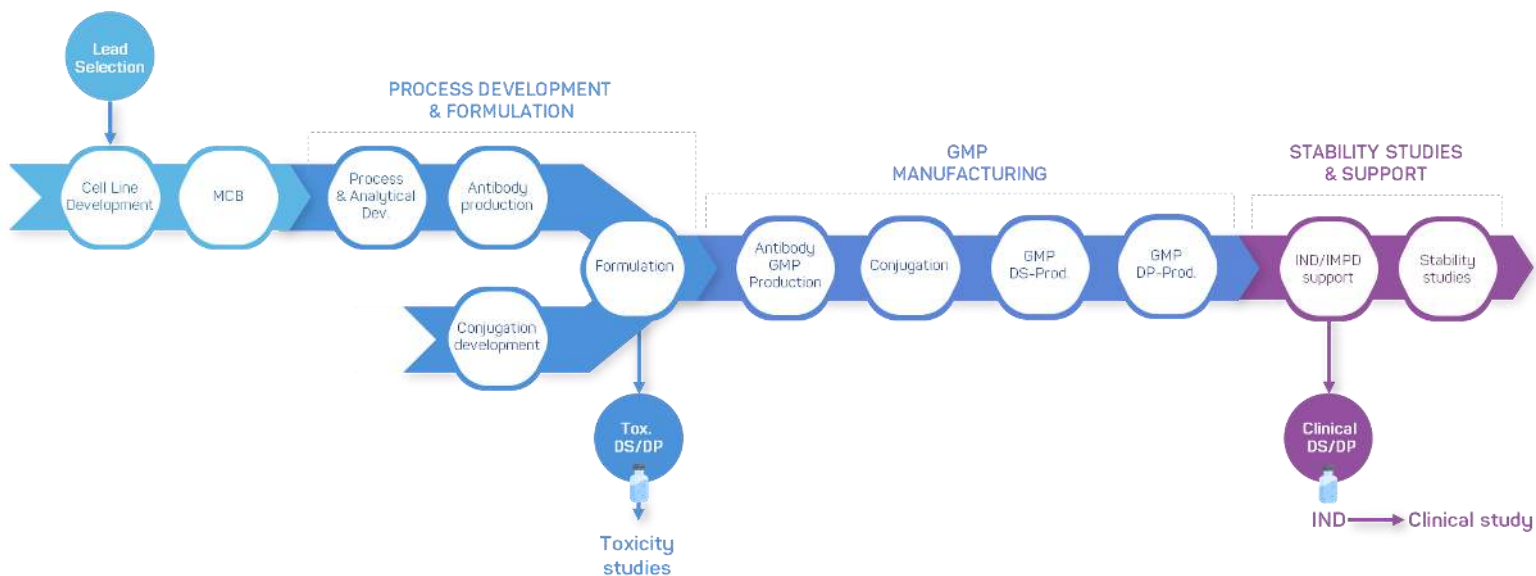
Lead Selection

PROCESS DEVELOPMENT & FORMULATION

Cell Line Development

MCB

Process & Analytical Dev.

Antibody production

Formulation

Conjugation development

Tox. DS/DP

Toxicity studies

GMP MANUFACTURING

Antibody GMP Production

Conjugation

GMP DS-Prod.

GMP DP-Prod.

STABILITY STUDIES & SUPPORT

IND/IMPD support

Stability studies

Clinical DS/DP

IND Clinical study